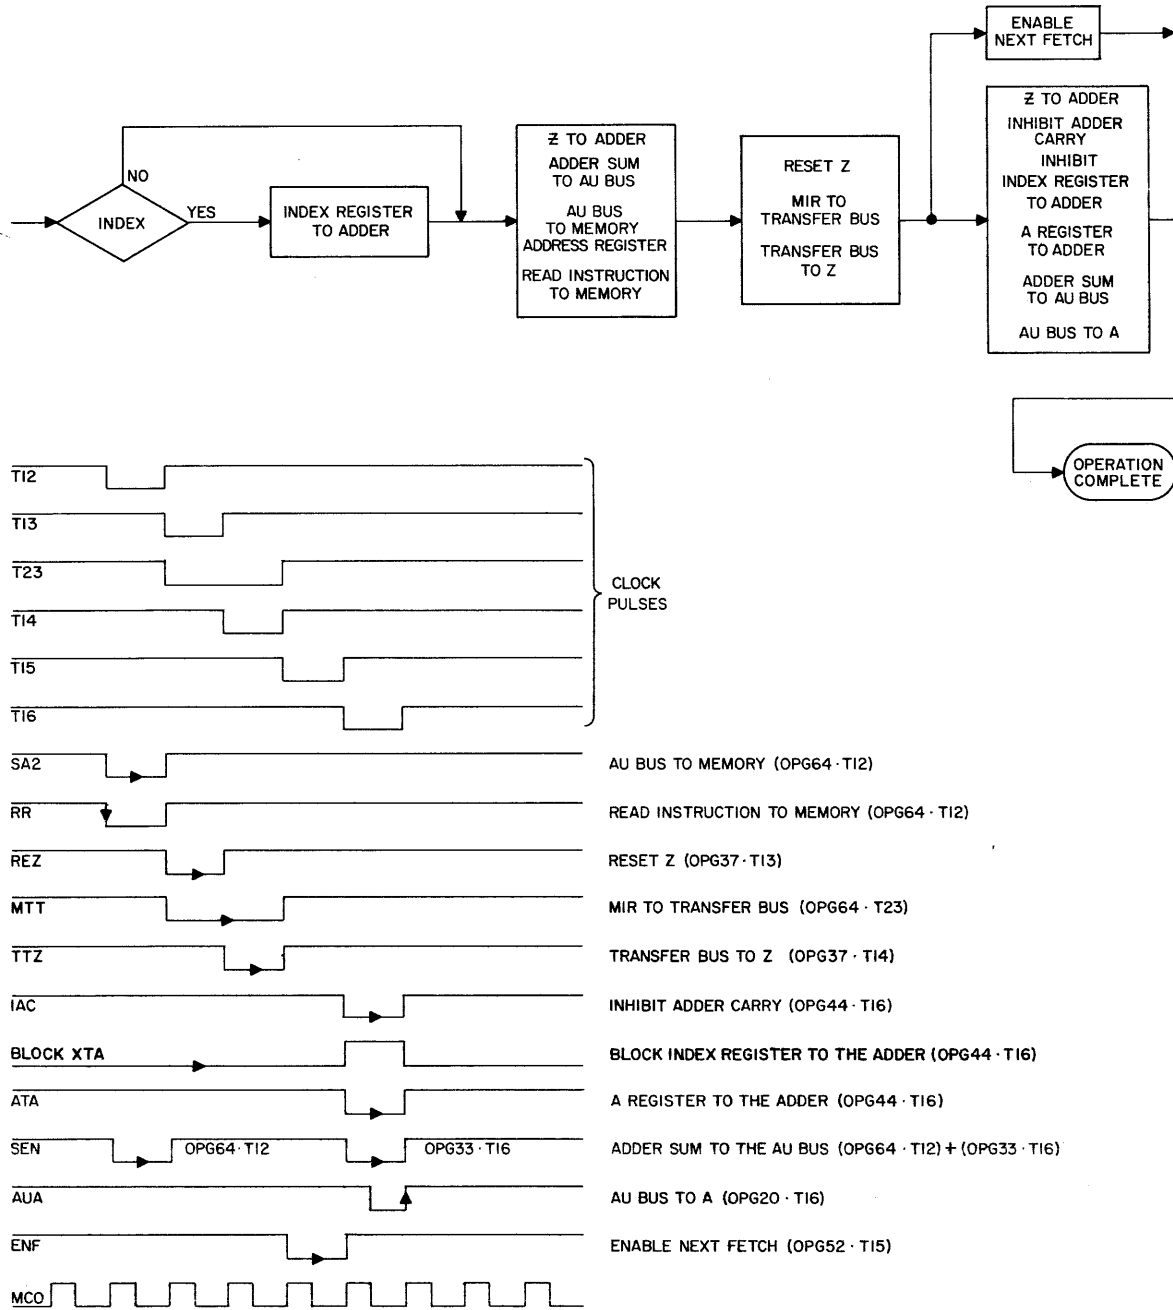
INDEX

NO

YES

INDEX REGISTER TO ADDER

Z TO ADDER
ADDER SUM TO AU BUS
AU BUS TO MEMORY ADDRESS REGISTER
READ INSTRUCTION TO MEMORY

RESET Z
MIR TO TRANSFER BUS
TRANSFER BUS TO Z

ENABLE NEXT FETCH

Z TO ADDER
INHIBIT ADDER CARRY
INHIBIT INDEX REGISTER TO ADDER
A REGISTER TO ADDER
ADDER SUM TO AU BUS
AU BUS TO A

OPERATION COMPLETE

$\overline{T12}$

$\overline{T13}$

$\overline{T23}$

$\overline{T14}$

$\overline{T15}$

$\overline{T16}$

CLOCK PULSES

$\overline{SA2}$ AU BUS TO MEMORY (OPG64 · T12)

$\overline{RR}$ READ INSTRUCTION TO MEMORY (OPG64 · T12)

$\overline{REZ}$ RESET Z (OPG37 · T13)

$\overline{MTT}$ MIR TO TRANSFER BUS (OPG64 · T23)

$\overline{TTZ}$ TRANSFER BUS TO Z (OPG37 · T14)

$\overline{IAC}$ INHIBIT ADDER CARRY (OPG44 · T16)

BLOCK XTA BLOCK INDEX REGISTER TO THE ADDER (OPG44 · T16)

$\overline{ATA}$ A REGISTER TO THE ADDER (OPG44 · T16)

$\overline{SEN}$ OPG64 · T12 OPG33 · T16 ADDER SUM TO THE AU BUS (OPG64 · T12) + (OPG33 · T16)

$\overline{AUA}$ AU BUS TO A (OPG20 · T16)

$\overline{ENF}$ ENABLE NEXT FETCH (OPG52 · T15)

MCO